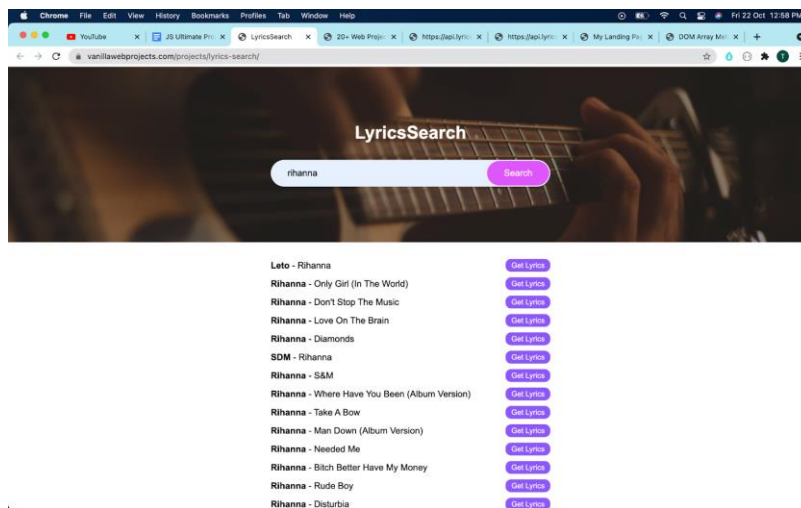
Chrome File Edit View History Bookmarks Profiles Tab Window Help

Fri 22 Oct 12:58 PM

YouTube × | JS Ultimate Pro × | LyricsSearch × | 20+ Web Proje × | https://api.lyric × | https://api.lyric × | My Landing Pa × | DOM Array Me × | +

vanillawebprojects.com/projects/lyrics-search/

LyricsSearch

rihanna

Search

**Leto** - Rihanna Get Lyrics

**Rihanna** - Only Girl (In The World) Get Lyrics

**Rihanna** - Don't Stop The Music Get Lyrics

**Rihanna** - Love On The Brain Get Lyrics

**Rihanna** - Diamonds Get Lyrics

**SDM** - Rihanna Get Lyrics

**Rihanna** - S&M Get Lyrics

**Rihanna** - Where Have You Been (Album Version) Get Lyrics

**Rihanna** - Take A Bow Get Lyrics

**Rihanna** - Man Down (Album Version) Get Lyrics

**Rihanna** - Needed Me Get Lyrics

**Rihanna** - Bitch Better Have My Money Get Lyrics

**Rihanna** - Rude Boy Get Lyrics

**Rihanna** - Disturbia Get Lyrics